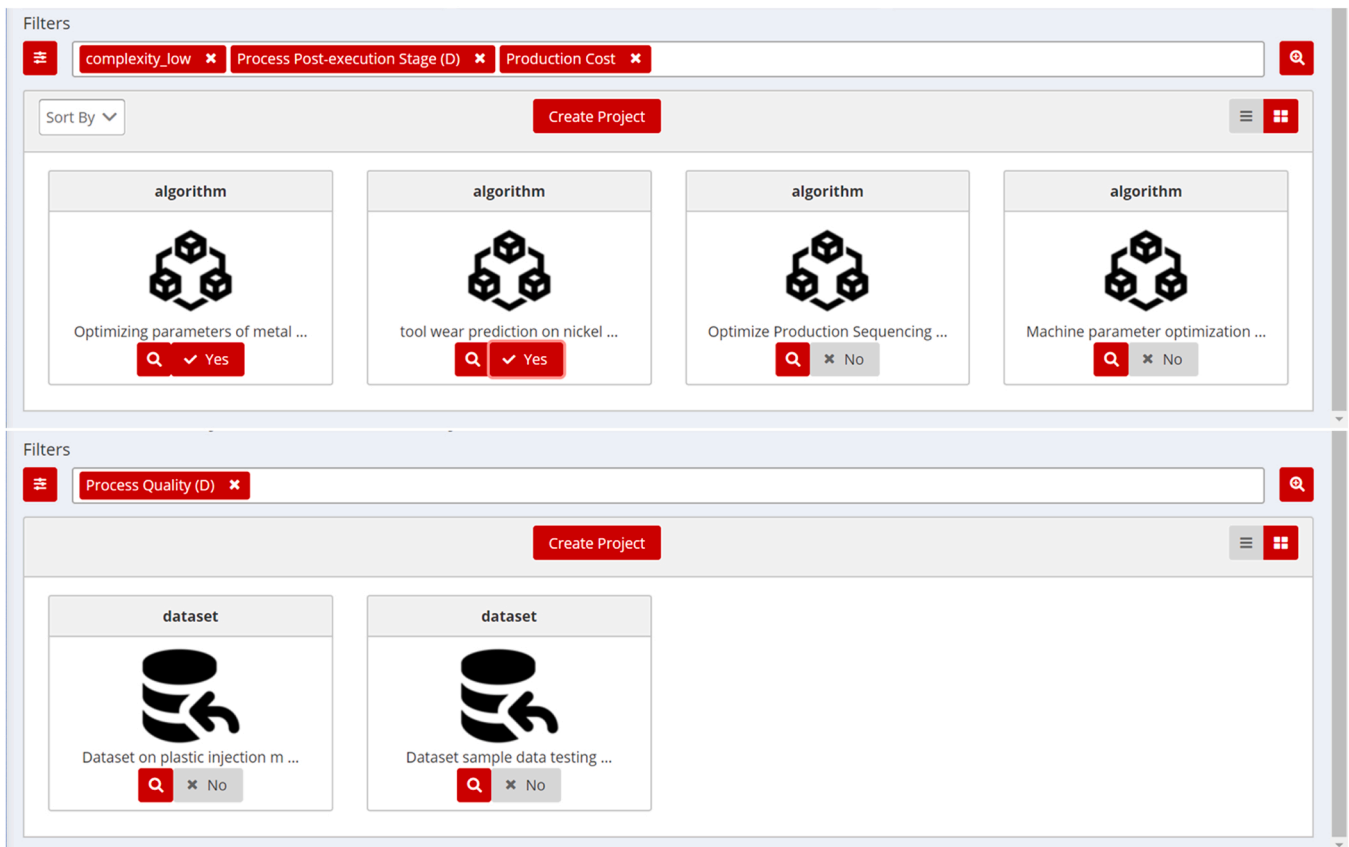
Filters

complexity_low ✖ Process Post-execution Stage (D) ✖ Production Cost ✖

Sort By

Create Project

algorithm

Optimizing parameters of metal ...

✓ Yes

algorithm

tool wear prediction on nickel ...

✓ Yes

algorithm

Optimize Production Sequencing ...

✖ No

algorithm

Machine parameter optimization ...

✖ No

Filters

Process Quality (D) ✖

Create Project

dataset

Dataset on plastic injection m ...

✖ No

dataset

Dataset sample data testing ...

✖ No